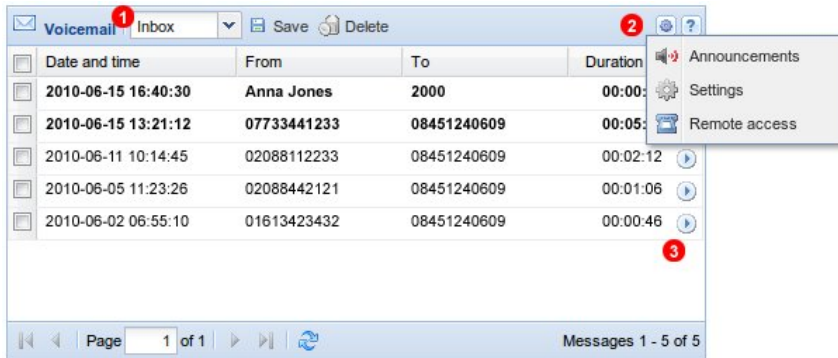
Voicemail 1 Inbox Save Delete 2 ?

| Date and time | From | To | Duration |
|---|---|---|---|
| 2010-06-15 16:40:30 | Anna Jones | 2000 | 00:00: |
| 2010-06-15 13:21:12 | 07733441233 | 08451240609 | 00:05: |
| 2010-06-11 10:14:45 | 02088112233 | 08451240609 | 00:02:12 |
| 2010-06-05 11:23:26 | 02088442121 | 08451240609 | 00:01:06 |
| 2010-06-02 06:55:10 | 01613423432 | 08451240609 | 00:00:46 |

Announcements
Settings
Remote access

3

Page 1 of 1

Messages 1 - 5 of 5